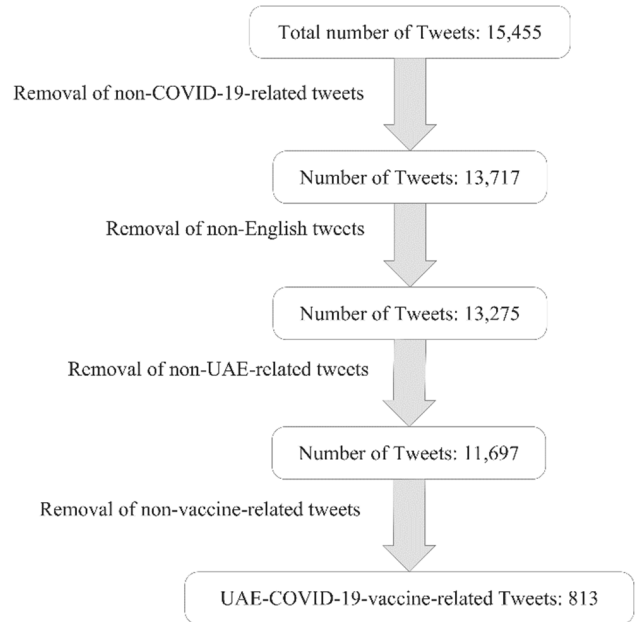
Total number of Tweets: 15,455

Removal of non-COVID-19-related tweets

Number of Tweets: 13,717

Removal of non-English tweets

Number of Tweets: 13,275

Removal of non-UAE-related tweets

Number of Tweets: 11,697

Removal of non-vaccine-related tweets

UAE-COVID-19-vaccine-related Tweets: 813